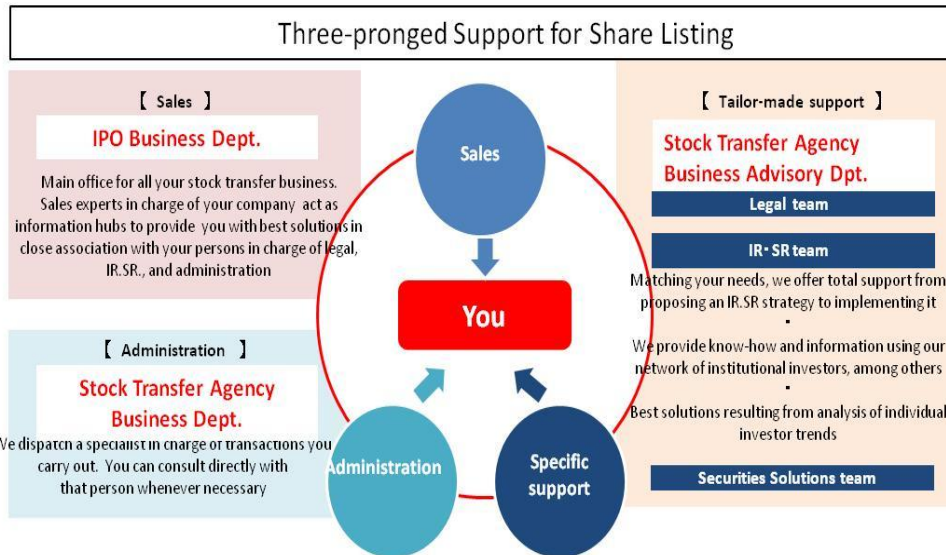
Three-pronged Support for Share Listing

【 Sales 】

IPO Business Dept.

Main office for all your stock transfer business. Sales experts in charge of your company act as information hubs to provide you with best solutions in close association with your persons in charge of legal, IR.SR., and administration

【 Administration 】

Stock Transfer Agency Business Dept.

We dispatch a specialist in charge of transactions you carry out. You can consult directly with that person whenever necessary

Sales

You

Administration

Specific support

【 Tailor-made support 】

Stock Transfer Agency Business Advisory Dpt.

Legal team

IR・SR team

Matching your needs, we offer total support from proposing an IR.SR strategy to implementing it

・

We provide know-how and information using our network of institutional investors, among others

・

Best solutions resulting from analysis of individual investor trends

Securities Solutions team